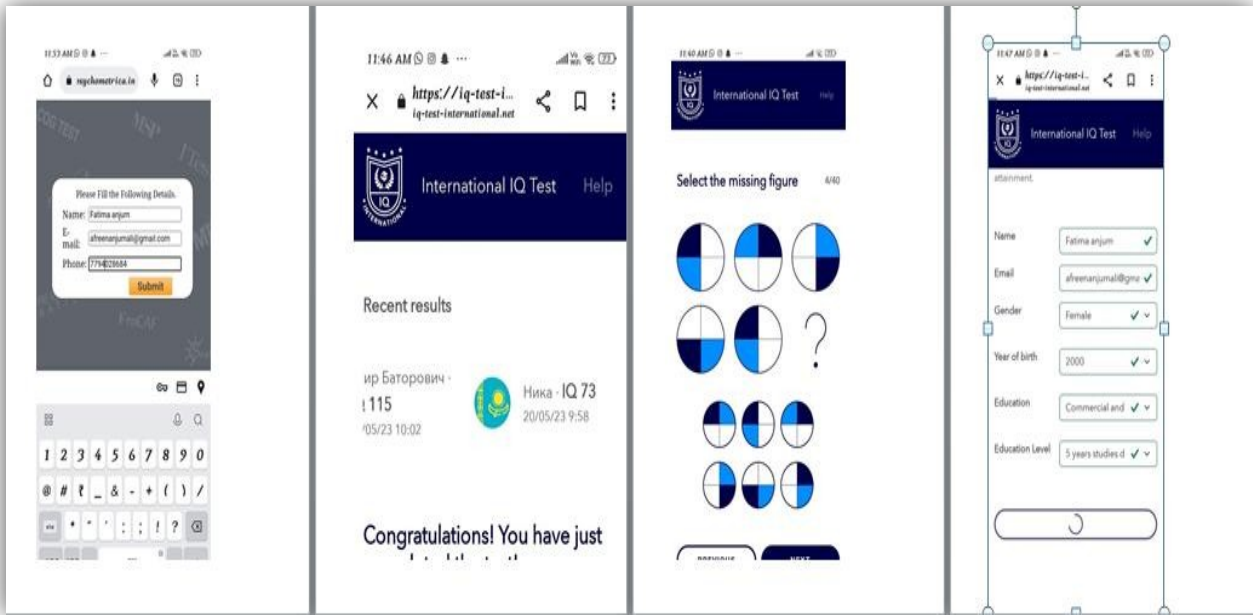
11:53 AM
psychometrica.in

Please Fill the Following Details.
Name: Fatima anjum
E-mail: afreenanjumali@gmail.com
Phone: 7794028684
Submit

1 2 3 4 5 6 7 8 9 0
@ # ₹ _ & - + ( ) /
* " ' : ; ! ?

11:46 AM
https://iq-test-i...
iq-test-international.net

IQ INTERNATIONAL
International IQ Test Help

Recent results

ир Баторович ·
115
/05/23 10:02

Ника · IQ 73
20/05/23 9:58

Congratulations! You have just

11:40 AM
International IQ Test Help

Select the missing figure 4/40

?

PREVIOUS NEXT

11:47 AM
https://iq-test-i...
iq-test-international.net

International IQ Test Help

attainment.

Name Fatima anjum
Email afreenanjumali@gma
Gender Female
Year of birth 2000
Education Commercial and
Education Level 5 years studies d